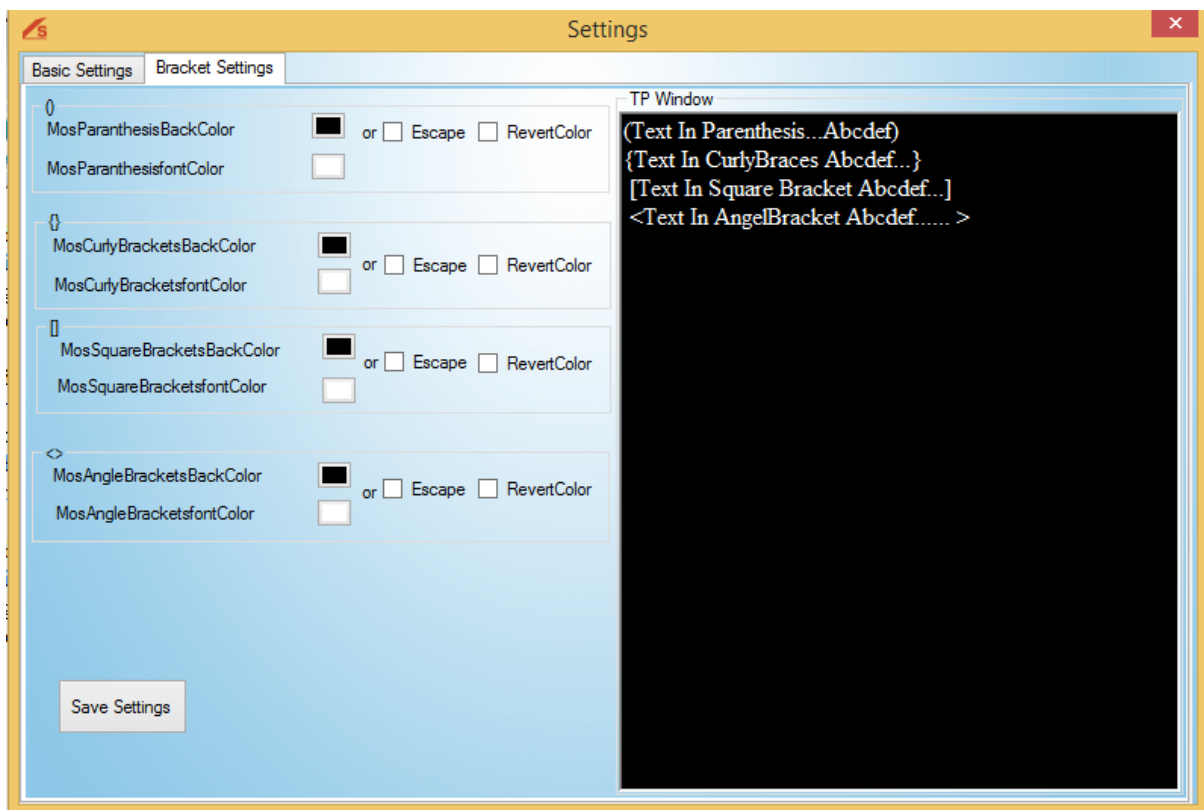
Settings

Basic Settings | Bracket Settings

()
MosParanthesisBackColor
or Escape RevertColor
MosParanthesisfontColor

{}
MosCurlyBracketsBackColor
or Escape RevertColor
MosCurlyBracketsfontColor

[]
MosSquareBracketsBackColor
or Escape RevertColor
MosSquareBracketsfontColor

<>
MosAngleBracketsBackColor
or Escape RevertColor
MosAngleBracketsfontColor

Save Settings

TP Window
(Text In Parenthesis...Abcdef)
{Text In CurlyBraces Abcdef...}
[Text In Square Bracket Abcdef...]
<Text In AngelBracket Abcdef...... >